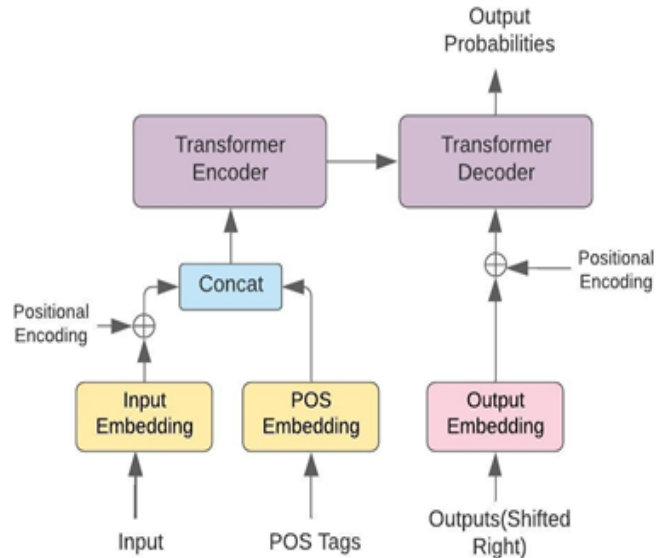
Output Probabilities

Transformer Encoder

Transformer Decoder

Positional Encoding

Concat

Positional Encoding

Input Embedding

POS Embedding

Output Embedding

Input

POS Tags

Outputs(Shifted Right)